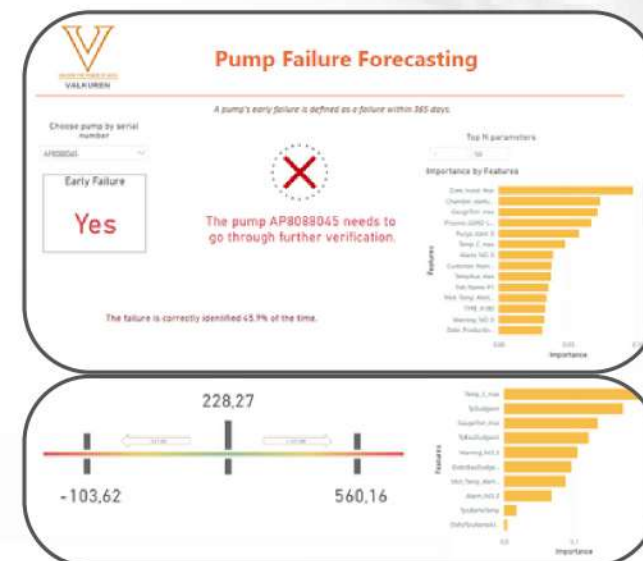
VALKUREN

Pump Failure Forecasting

A pump's early failure is defined as a failure within 365 days.

Choose pump by serial number

AP8088045

Early Failure

Yes

The pump AP8088045 needs to go through further verification.

The failure is correctly identified 65.9% of the time.

Top N parameters

Importance by Features

Features

Temp_C_max

Importance

228,27

-103,62

560,16

Features

Temp_C_max

Importance